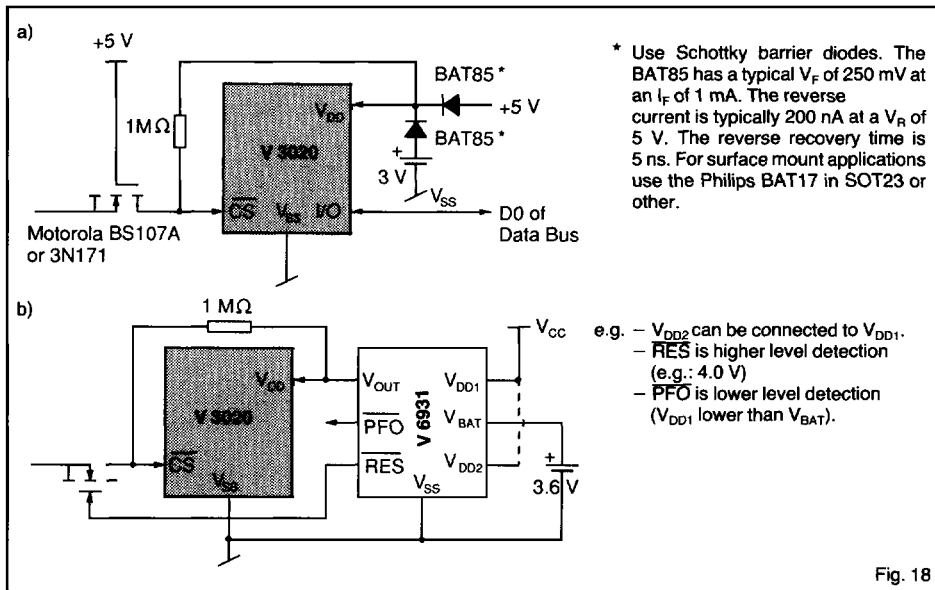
a)

+5 V

$1M\Omega$

V 3020

$V_{DD}$

$\overline{CS}$ $V_{SS}$ I/O

BAT85 *

+5 V

BAT85 *

+

3 V

$V_{SS}$

D0 of Data Bus

Motorola BS107A or 3N171

* Use Schottky barrier diodes. The BAT85 has a typical $V_F$ of 250 mV at an $I_F$ of 1 mA. The reverse current is typically 200 nA at a $V_R$ of 5 V. The reverse recovery time is 5 ns. For surface mount applications use the Philips BAT17 in SOT23 or other.

b)

$1 M\Omega$

V 3020

$V_{DD}$

$\overline{CS}$

$V_{SS}$

$V_{OUT}$

$\overline{PFO}$

$\overline{RES}$

V 6931

$V_{DD1}$

$V_{BAT}$

$V_{DD2}$

$V_{SS}$

$V_{CC}$

+

3.6 V

e.g. – $V_{DD2}$ can be connected to $V_{DD1}$.
– $\overline{RES}$ is higher level detection (e.g.: 4.0 V)
– $\overline{PFO}$ is lower level detection ($V_{DD1}$ lower than $V_{BAT}$).

Fig. 18